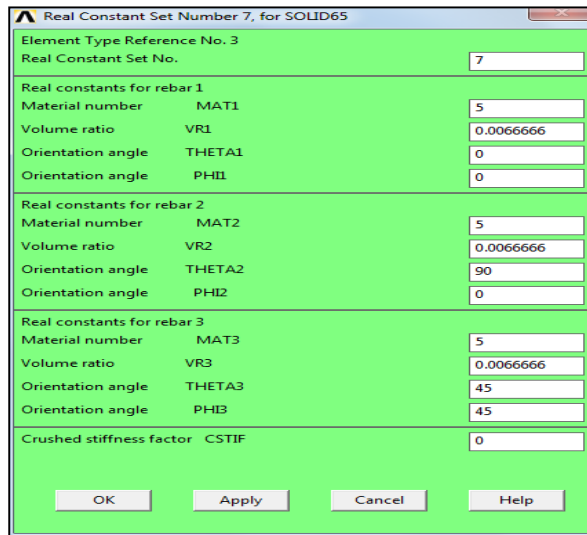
Real Constant Set Number 7, for SOLID65

Element Type Reference No. 3
Real Constant Set No. 7

Real constants for rebar 1
Material number MAT1 5
Volume ratio VR1 0.0066666
Orientation angle THETA1 0
Orientation angle PHI1 0

Real constants for rebar 2
Material number MAT2 5
Volume ratio VR2 0.0066666
Orientation angle THETA2 90
Orientation angle PHI2 0

Real constants for rebar 3
Material number MAT3 5
Volume ratio VR3 0.0066666
Orientation angle THETA3 45
Orientation angle PHI3 45

Crushed stiffness factor CSTIF 0

OK Apply Cancel Help